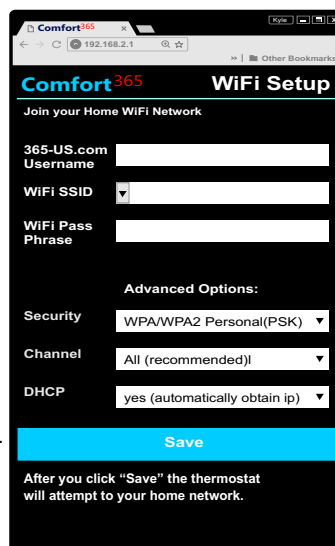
Comfort365 ×

Kyle

192.168.2.1

» | Other Bookmarks

Comfort365 WiFi Setup

Join your Home WiFi Network

365-US.com Username

WiFi SSID

WiFi Pass Phrase

Advanced Options:

Security WPA/WPA2 Personal(PSK)

Channel All (recommended)l

DHCP yes (automatically obtain ip)

Save

After you click "Save" the thermostat will attempt to your home network.